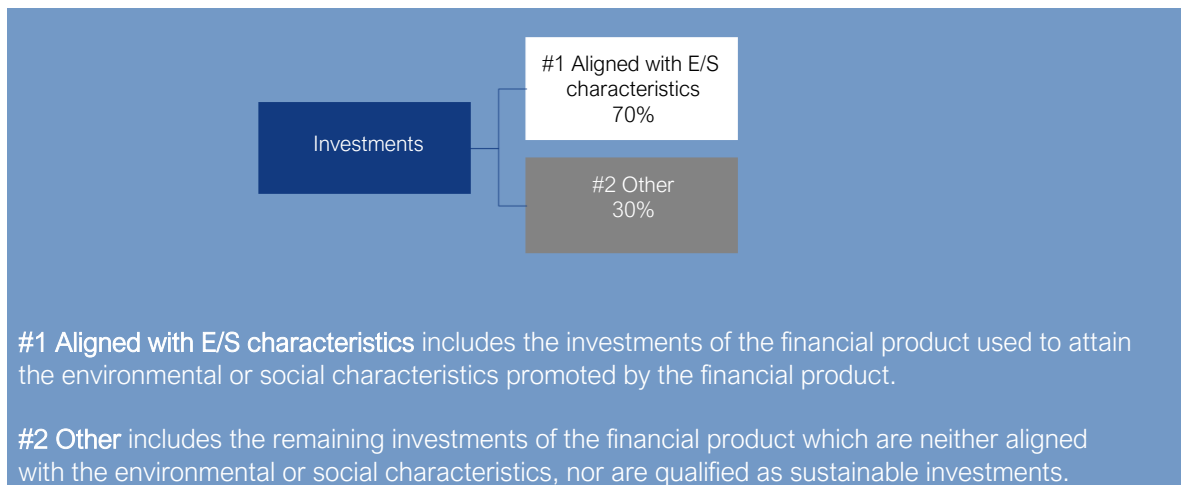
Investments

#1 Aligned with E/S characteristics 70%

#2 Other 30%

#1 Aligned with E/S characteristics includes the investments of the financial product used to attain the environmental or social characteristics promoted by the financial product.

#2 Other includes the remaining investments of the financial product which are neither aligned with the environmental or social characteristics, nor are qualified as sustainable investments.